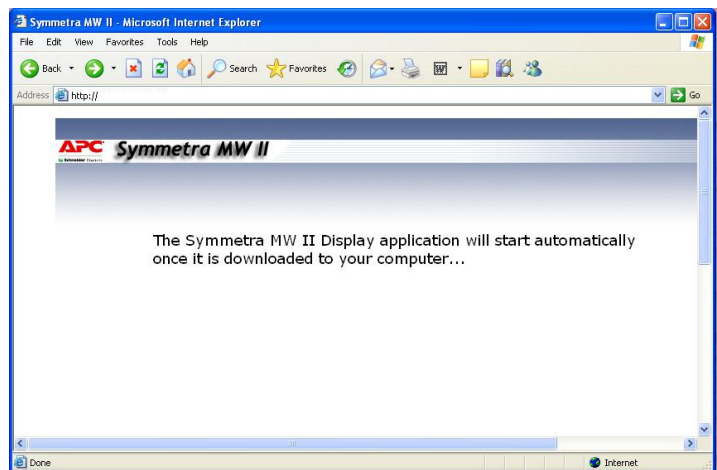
Symmetra MW II - Microsoft Internet Explorer

File Edit View Favorites Tools Help

Back Search Favorites

Address http://

Go

APC by Schneider Electric Symmetra MW II

The Symmetra MW II Display application will start automatically once it is downloaded to your computer...

Done

Internet